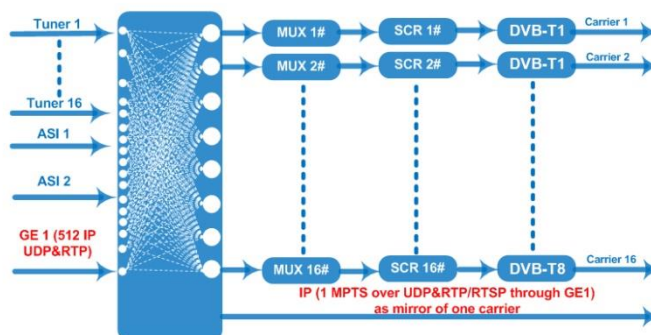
Tuner 1

Tuner 16

ASI 1

ASI 2

GE 1 (512 IP UDP&RTP)

MUX 1#

SCR 1#

DVB-T1

Carrier 1

MUX 2#

SCR 2#

DVB-T1

Carrier 2

MUX 16#

SCR 16#

DVB-T8

Carrier 16

IP (1 MPTS over UDP&RTP/RTSP through GE1) as mirror of one carrier